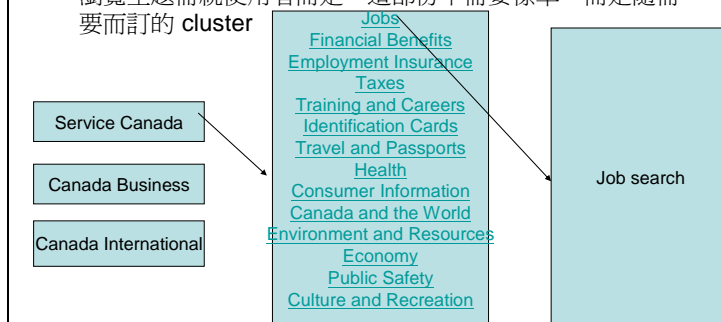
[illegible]
要而訂的 cluster

Service Canada

Canada Business

Canada International

Jobs
Financial Benefits
Employment Insurance
Taxes
Training and Careers
Identification Cards
Travel and Passports
Health
Consumer Information
Canada and the World
Environment and Resources
Economy
Public Safety
Culture and Recreation

Job search